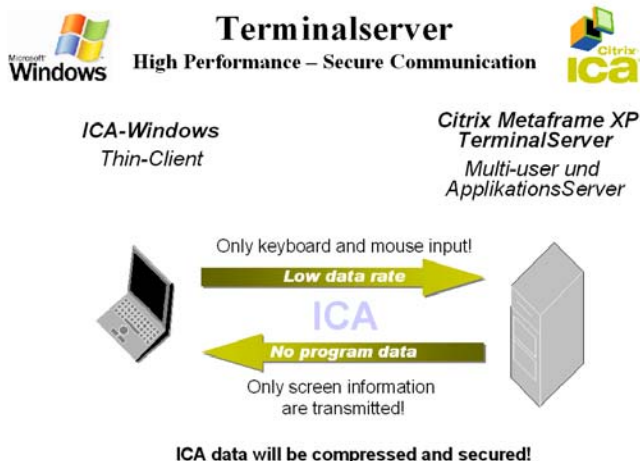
Microsoft Windows

Terminalserver

High Performance – Secure Communication

Citrix ICA

ICA-Windows
Thin-Client

Citrix Metaframe XP TerminalServer
Multi-user und ApplikationsServer

Only keyboard and mouse input!

Low data rate

ICA

No program data

Only screen information are transmitted!

ICA data will be compressed and secured!